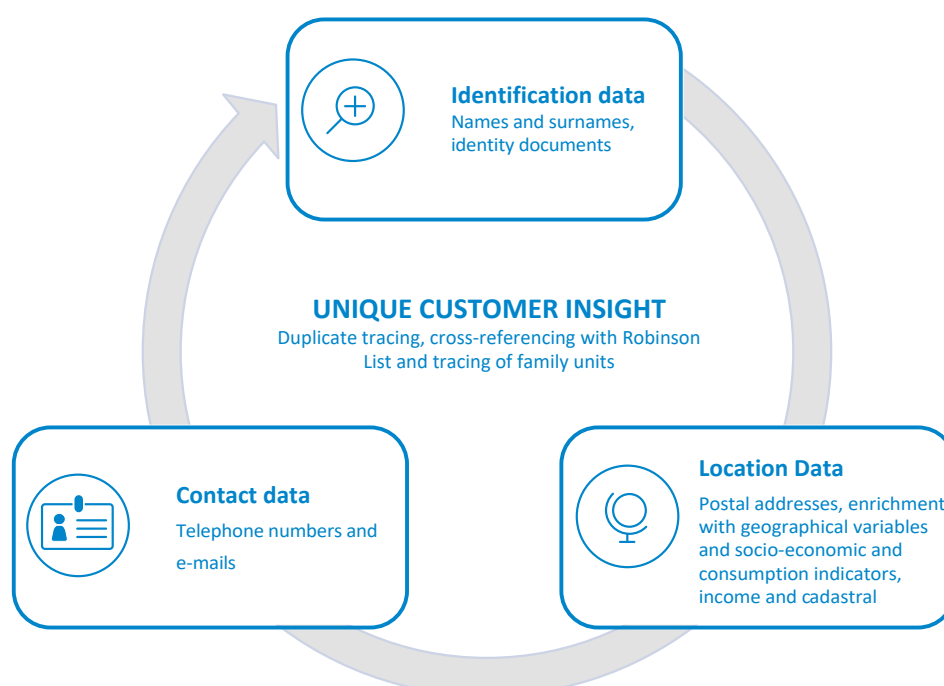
Identification data
Names and surnames, identity documents

UNIQUE CUSTOMER INSIGHT
Duplicate tracing, cross-referencing with Robinson List and tracing of family units

Contact data
Telephone numbers and e-mails

Location Data
Postal addresses, enrichment with geographical variables and socio-economic and consumption indicators, income and cadastral